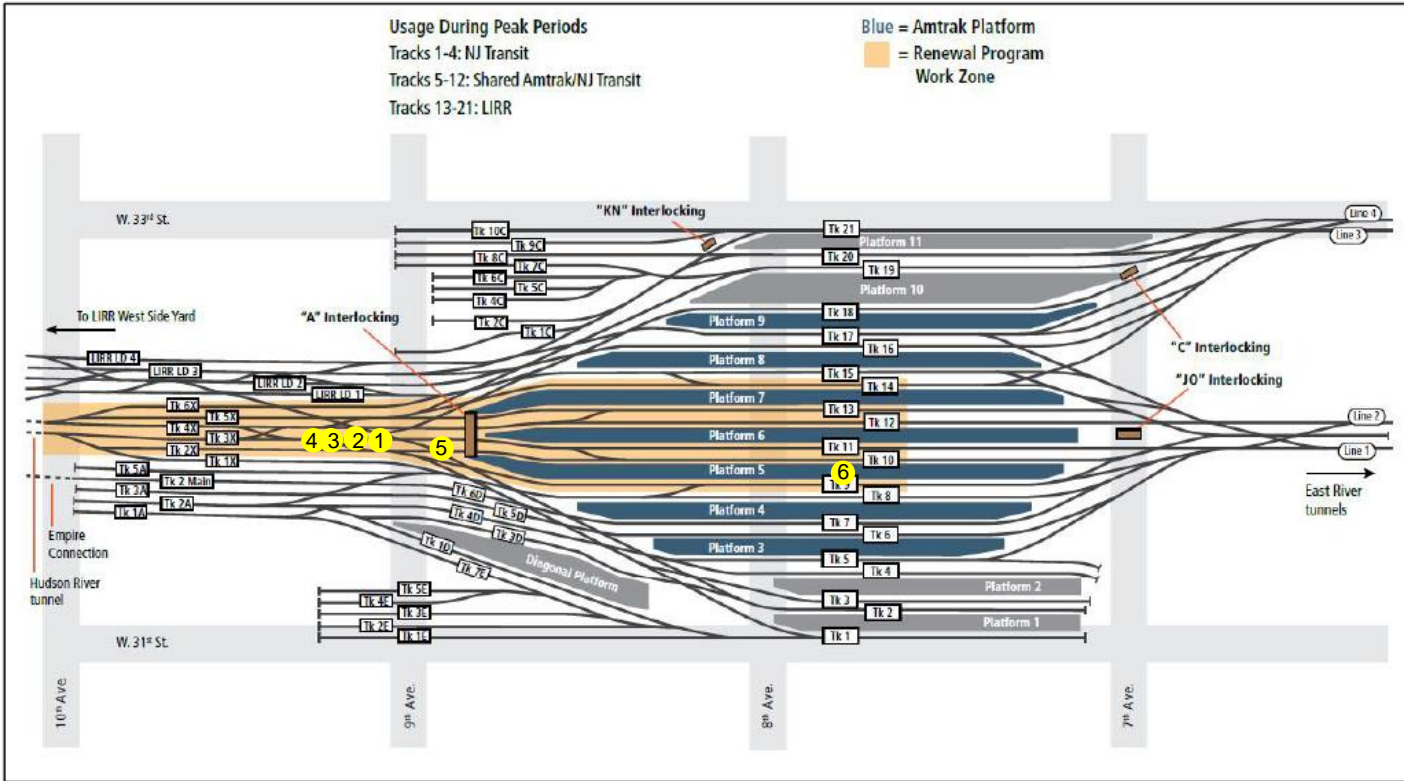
Usage During Peak Periods
Tracks 1-4: NJ Transit
Tracks 5-12: Shared Amtrak/NJ Transit
Tracks 13-21: LIRR

Blue = Amtrak Platform
= Renewal Program Work Zone

W. 33rd St.
"KN" Interlocking
Line 4
Line 3
Tk 10C
Tk 9C
Tk 8C
Tk 7C
Tk 6C
Tk 5C
Tk 4C
Tk 2C
Tk 1C
Tk 21
Platform 11
Tk 20
Tk 19
Platform 10
To LIRR West Side Yard
"A" Interlocking
Tk 18
Platform 9
Tk 17
Tk 16
"C" Interlocking
LIRR LD 4
LIRR LD 3
LIRR LD 2
LIRR LD 1
Platform 8
Tk 15
Tk 14
"JO" Interlocking
Tk 6X
Tk 5X
Platform 7
Tk 13
Tk 12
Line 2
Tk 4X
Tk 3X
4 3 2 1
5
Platform 6
Tk 11
Line 1
Tk 2X
Tk 1X
Tk 10
Tk 5A
Tk 2 Main
Platform 5
6
Tk 9
Tk 8
Tk 3A
Tk 2A
Tk 1A
Tk 6D
Tk 4D
Tk 5D
Tk 3D
East River tunnels
Platform 4
Tk 7
Tk 6
Empire Connection
Tk 1D
Tk 7E
Diagonal Platform
Platform 3
Tk 5
Tk 4
Hudson River tunnel
Tk 5E
Tk 4E
Tk 3E
Tk 2E
Tk 1E
Platform 2
Tk 3
Tk 2
Platform 1
Tk 1
W. 31st St.
10th Ave.
9th Ave.
8th Ave.
7th Ave.